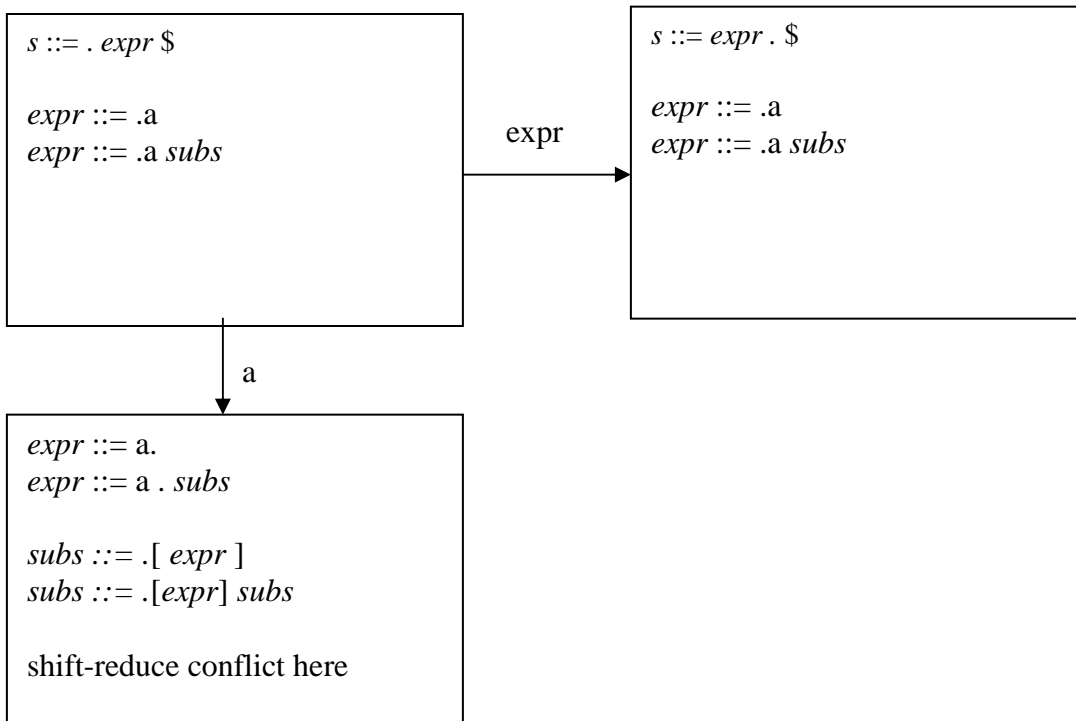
s ::= . expr $

expr ::= .a
expr ::= .a subs

expr

s ::= expr . $

expr ::= .a
expr ::= .a subs

a

expr ::= a.
expr ::= a . subs

subs ::= .[ expr ]
subs ::= .[expr] subs

shift-reduce conflict here